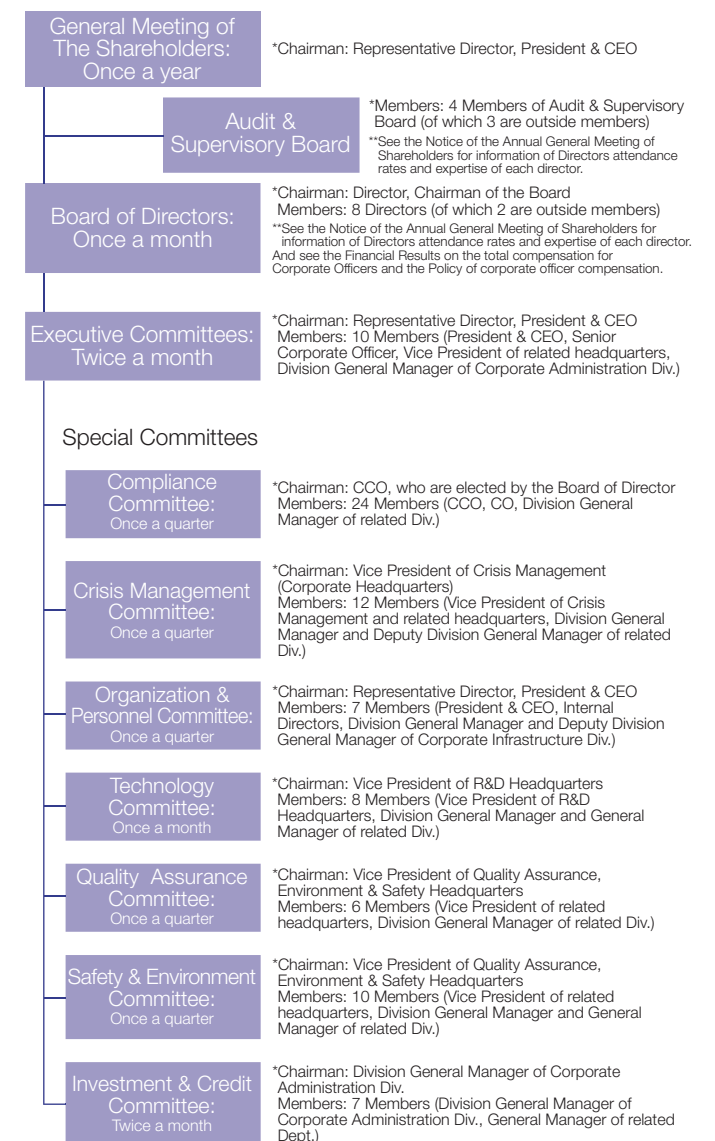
General Meeting of The Shareholders: Once a year

*Chairman: Representative Director, President & CEO

Audit & Supervisory Board

*Members: 4 Members of Audit & Supervisory Board (of which 3 are outside members)
**See the Notice of the Annual General Meeting of Shareholders for information of Directors attendance rates and expertise of each director.

Board of Directors: Once a month

*Chairman: Director, Chairman of the Board
Members: 8 Directors (of which 2 are outside members)
**See the Notice of the Annual General Meeting of Shareholders for information of Directors attendance rates and expertise of each director. And see the Financial Results on the total compensation for Corporate Officers and the Policy of corporate officer compensation.

Executive Committees: Twice a month

*Chairman: Representative Director, President & CEO
Members: 10 Members (President & CEO, Senior Corporate Officer, Vice President of related headquarters, Division General Manager of Corporate Administration Div.)

Special Committees

Compliance Committee: Once a quarter

*Chairman: CCO, who are elected by the Board of Director
Members: 24 Members (CCO, CO, Division General Manager of related Div.)

Crisis Management Committee: Once a quarter

*Chairman: Vice President of Crisis Management (Corporate Headquarters)
Members: 12 Members (Vice President of Crisis Management and related headquarters, Division General Manager and Deputy Division General Manager of related Div.)

Organization & Personnel Committee: Once a quarter

*Chairman: Representative Director, President & CEO
Members: 7 Members (President & CEO, Internal Directors, Division General Manager and Deputy Division General Manager of Corporate Infrastructure Div.)

Technology Committee: Once a month

*Chairman: Vice President of R&D Headquarters
Members: 8 Members (Vice President of R&D Headquarters, Division General Manager and General Manager of related Div.)

Quality Assurance Committee: Once a quarter

*Chairman: Vice President of Quality Assurance, Environment & Safety Headquarters
Members: 6 Members (Vice President of related headquarters, Division General Manager of related Div.)

Safety & Environment Committee: Once a quarter

*Chairman: Vice President of Quality Assurance, Environment & Safety Headquarters
Members: 10 Members (Vice President of related headquarters, Division General Manager and General Manager of related Div.)

Investment & Credit Committee: Twice a month

*Chairman: Division General Manager of Corporate Administration Div.
Members: 7 Members (Division General Manager of Corporate Administration Div., General Manager of related Dept.)